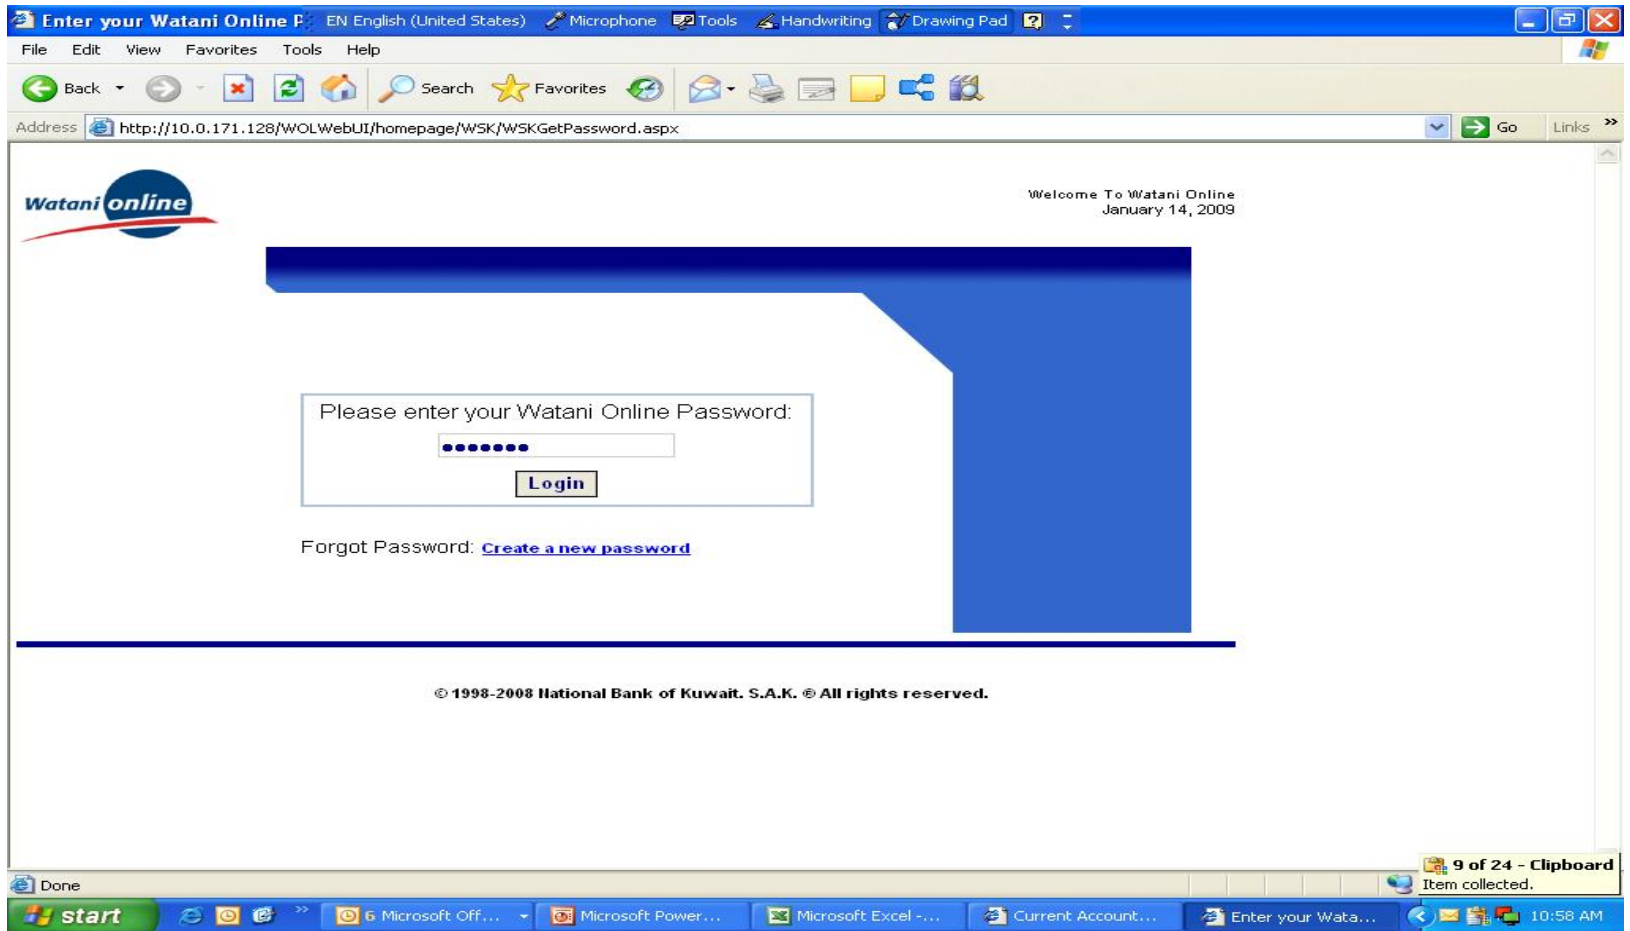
Enter your Watani Online P EN English (United States) Microphone Tools Handwriting Drawing Pad

File Edit View Favorites Tools Help

Back Search Favorites

Address http://10.0.171.128/WOLWebUI/homepage/WSK/WSKGetPassword.aspx Go Links »

Watani online

Welcome To Watani Online
January 14, 2009

Please enter your Watani Online Password:

•••••••

Login

Forgot Password: Create a new password

© 1998-2008 National Bank of Kuwait. S.A.K. ® All rights reserved.

Done

9 of 24 - Clipboard
Item collected.

start 6 Microsoft Off... Microsoft Power... Microsoft Excel -... Current Account... Enter your Wata... 10:58 AM